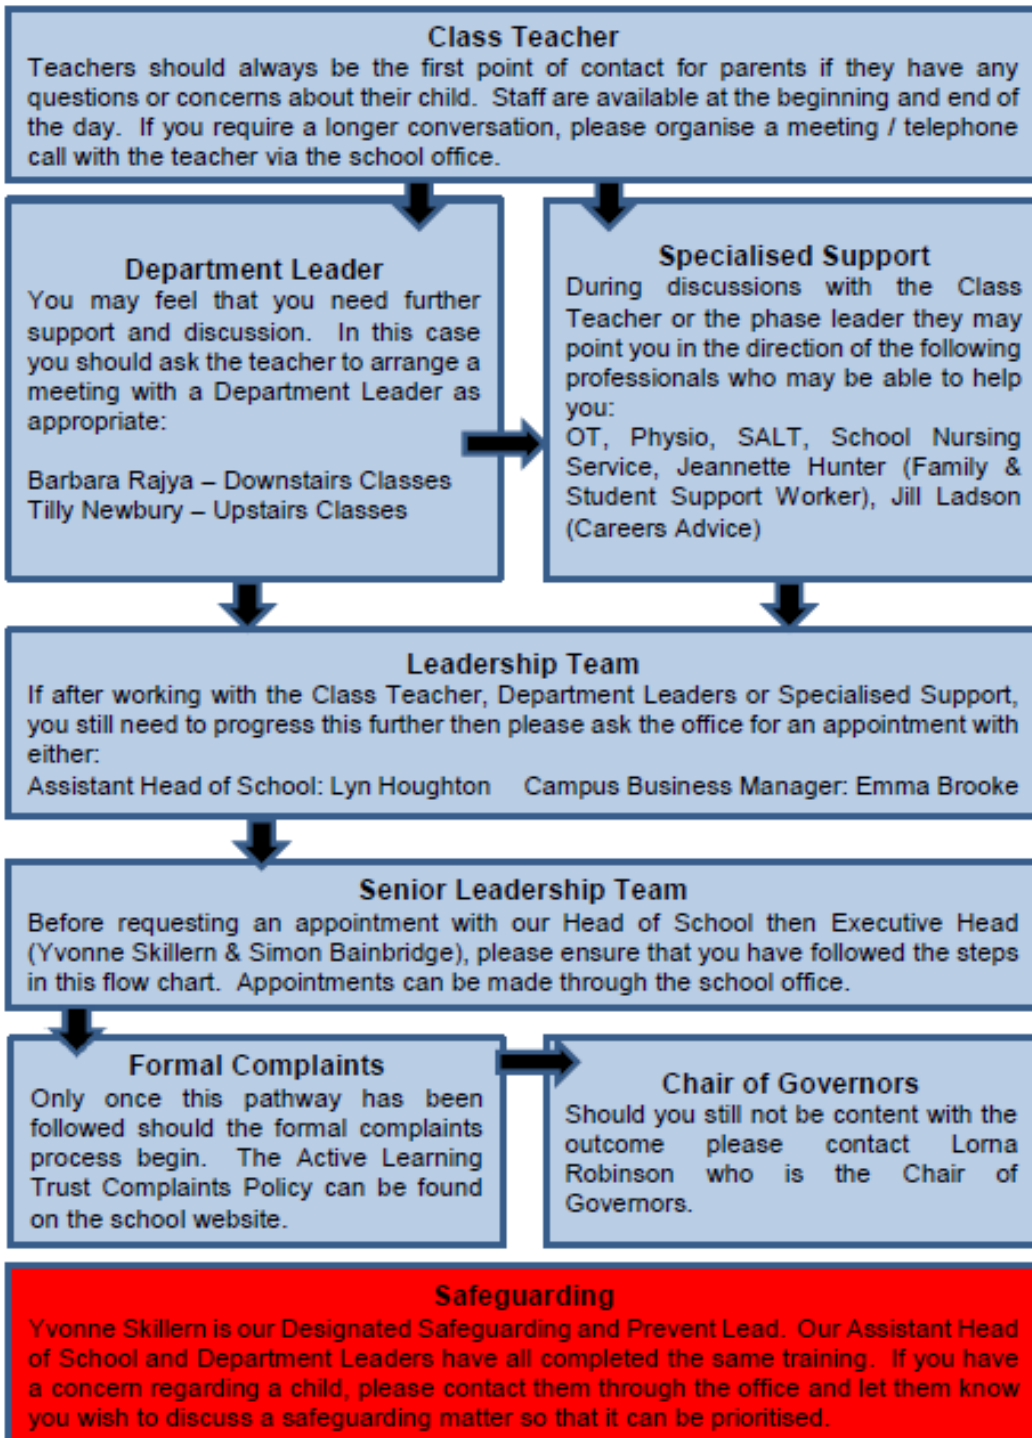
Class Teacher
Teachers should always be the first point of contact for parents if they have any questions or concerns about their child. Staff are available at the beginning and end of the day. If you require a longer conversation, please organise a meeting / telephone call with the teacher via the school office.

Department Leader
You may feel that you need further support and discussion. In this case you should ask the teacher to arrange a meeting with a Department Leader as appropriate:

Barbara Rajya – Downstairs Classes
Tilly Newbury – Upstairs Classes

Specialised Support
During discussions with the Class Teacher or the phase leader they may point you in the direction of the following professionals who may be able to help you:
OT, Physio, SALT, School Nursing Service, Jeannette Hunter (Family & Student Support Worker), Jill Ladson (Careers Advice)

Leadership Team
If after working with the Class Teacher, Department Leaders or Specialised Support, you still need to progress this further then please ask the office for an appointment with either:
Assistant Head of School: Lyn Houghton Campus Business Manager: Emma Brooke

Senior Leadership Team
Before requesting an appointment with our Head of School then Executive Head (Yvonne Skillern & Simon Bainbridge), please ensure that you have followed the steps in this flow chart. Appointments can be made through the school office.

Formal Complaints
Only once this pathway has been followed should the formal complaints process begin. The Active Learning Trust Complaints Policy can be found on the school website.

Chair of Governors
Should you still not be content with the outcome please contact Lorna Robinson who is the Chair of Governors.

Safeguarding
Yvonne Skillern is our Designated Safeguarding and Prevent Lead. Our Assistant Head of School and Department Leaders have all completed the same training. If you have a concern regarding a child, please contact them through the office and let them know you wish to discuss a safeguarding matter so that it can be prioritised.